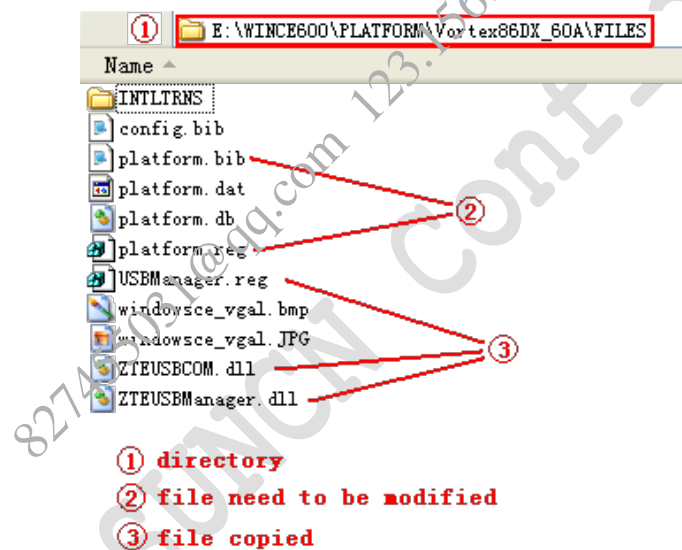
① E:\WINCE600\PLATFORM\Vortex86DX_60A\FILES

Name

INTLTRNS
config.bib
platform.bib
platform.dat
platform.db
platform.reg
USBManager.reg
windowsce_vgal.bmp
windowsce_vgal.JPG
ZTEUSBCOM.dll
ZTEUSBManager.dll

②

③

① directory
② file need to be modified
③ file copied

827450 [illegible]@qq.com 123.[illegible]

SUNCN Conf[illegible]